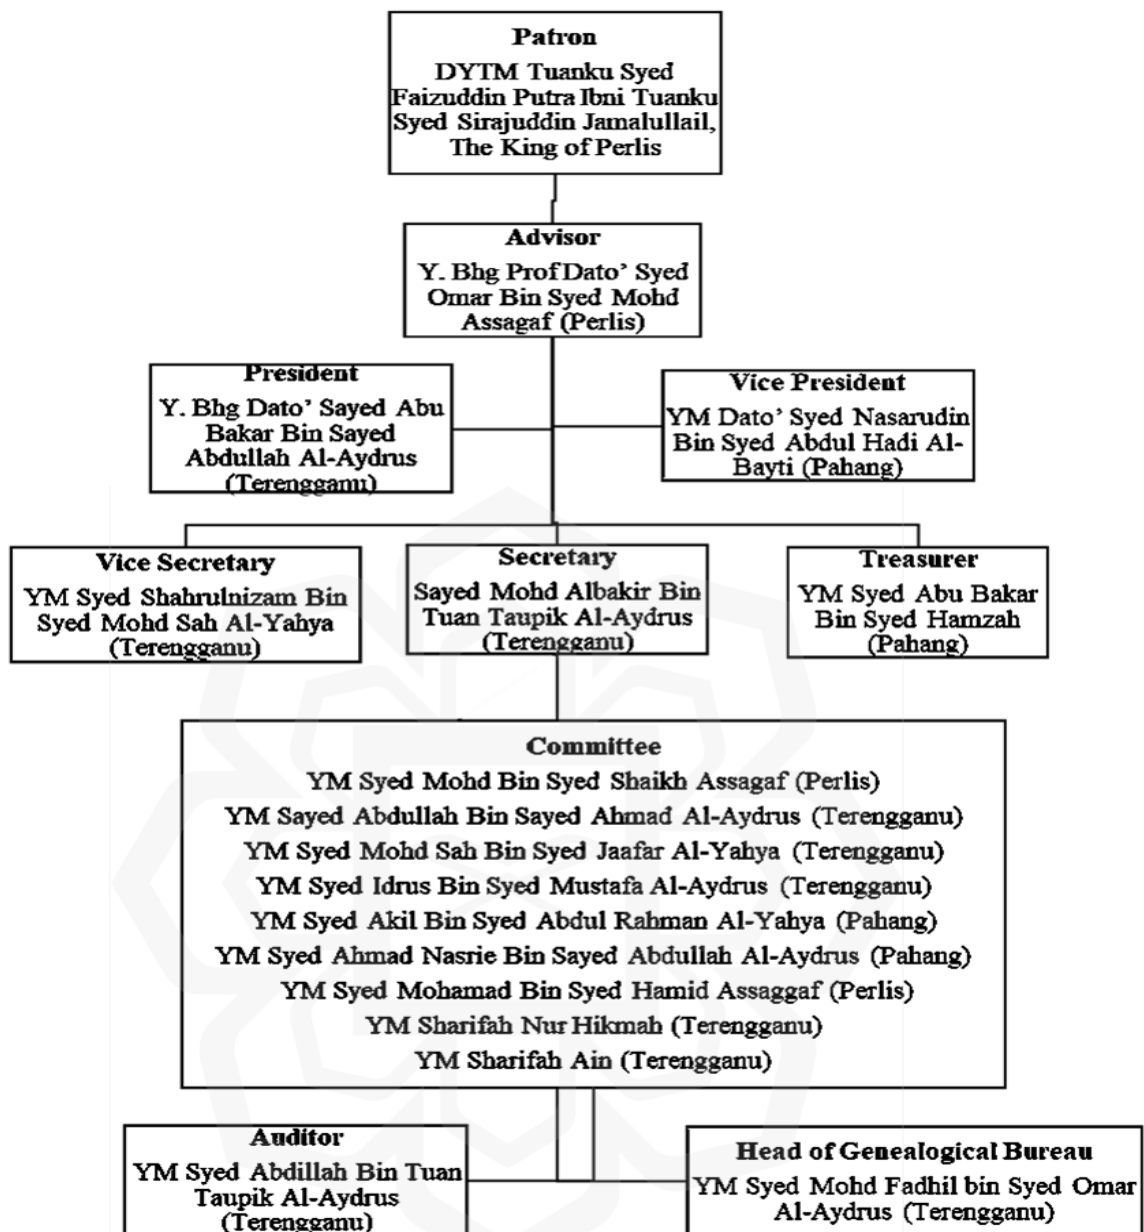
Patron
DYTM Tuanku Syed Faizuddin Putra Ibni Tuanku Syed Sirajuddin Jamalullail, The King of Perlis

Advisor
Y. Bhg Prof Dato' Syed Omar Bin Syed Mohd Assagaf (Perlis)

President
Y. Bhg Dato' Sayed Abu Bakar Bin Sayed Abdullah Al-Aydrus (Terengganu)

Vice President
YM Dato' Syed Nasarudin Bin Syed Abdul Hadi Al-Bayti (Pahang)

Vice Secretary
YM Syed Shahrulnizam Bin Syed Mohd Sah Al-Yahya (Terengganu)

Secretary
Sayed Mohd Albakir Bin Tuan Taupik Al-Aydrus (Terengganu)

Treasurer
YM Syed Abu Bakar Bin Syed Hamzah (Pahang)

Committee
YM Syed Mohd Bin Syed Shaikh Assagaf (Perlis)
YM Sayed Abdullah Bin Sayed Ahmad Al-Aydrus (Terengganu)
YM Syed Mohd Sah Bin Syed Jaafar Al-Yahya (Terengganu)
YM Syed Idrus Bin Syed Mustafa Al-Aydrus (Terengganu)
YM Syed Akil Bin Syed Abdul Rahman Al-Yahya (Pahang)
YM Syed Ahmad Nasrie Bin Sayed Abdullah Al-Aydrus (Pahang)
YM Syed Mohamad Bin Syed Hamid Assaggaf (Perlis)
YM Sharifah Nur Hikmah (Terengganu)
YM Sharifah Ain (Terengganu)

Auditor
YM Syed Abdillah Bin Tuan Taupik Al-Aydrus (Terengganu)

Head of Genealogical Bureau
YM Syed Mohd Fadhil bin Syed Omar Al-Aydrus (Terengganu)